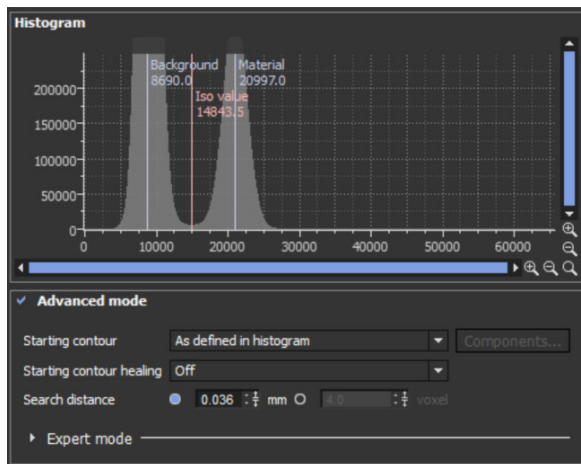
Histogram

Background
8690.0

Material
20997.0

Iso value
14843.5

200000
150000
100000
50000
0

0
10000
20000
30000
40000
50000
60000

Advanced mode

Starting contour
As defined in histogram
Components...

Starting contour healing
Off

Search distance
0.036
mm
4.0
voxel

Expert mode